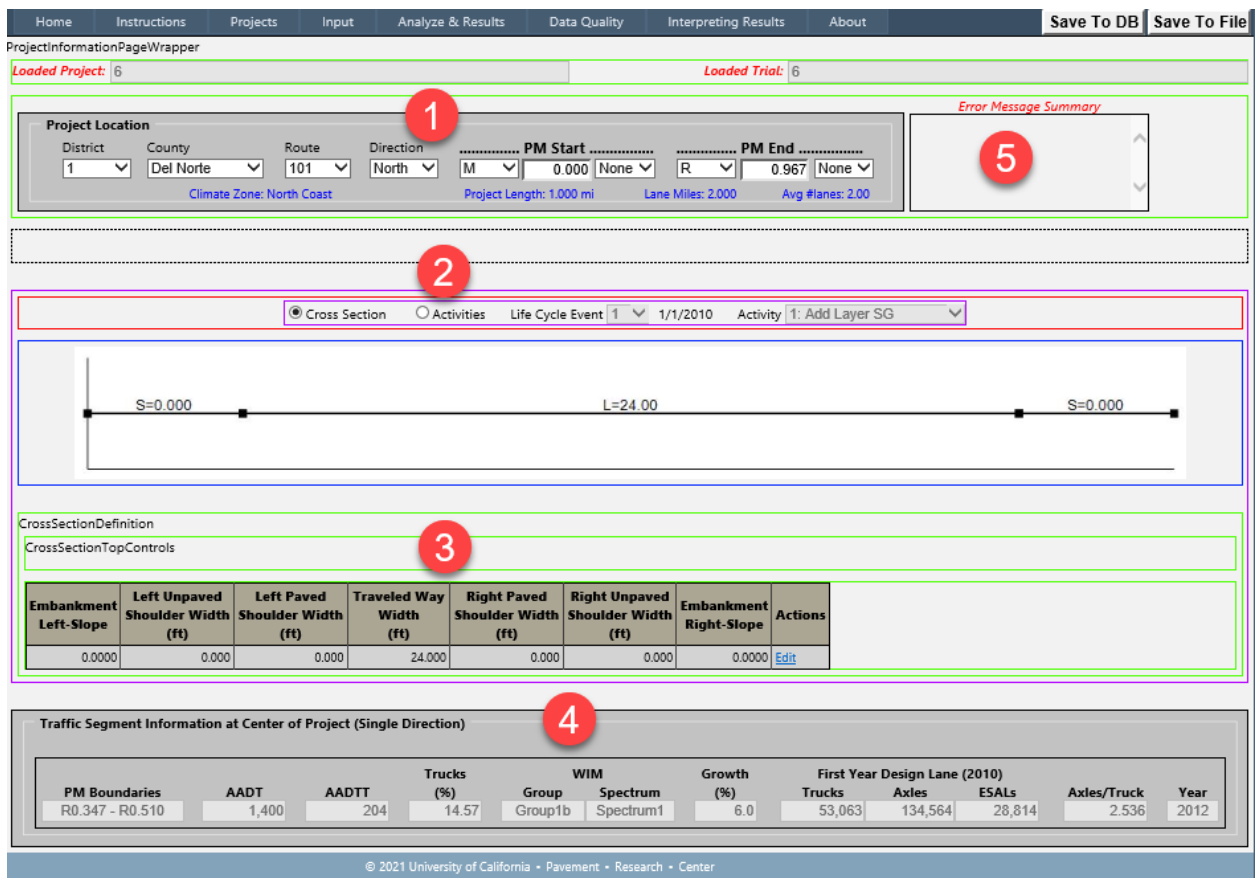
Home | Instructions | Projects | Input | Analyze & Results | Data Quality | Interpreting Results | About

Save To DB | Save To File

ProjectInformationPageWrapper

Loaded Project: 6

Loaded Trial: 6

1

Project Location

District 1
County Del Norte
Route 101
Direction North
.............. PM Start .............. M 0.000 None
.............. PM End .............. R 0.967 None

Climate Zone: North Coast
Project Length: 1.000 mi
Lane Miles: 2.000
Avg #lanes: 2.00

Error Message Summary

5

2

Cross Section
Activities
Life Cycle Event 1
1/1/2010
Activity 1: Add Layer SG

S=0.000
L=24.00
S=0.000

CrossSectionDefinition

CrossSectionTopControls

3

| Embankment Left-Slope | Left Unpaved Shoulder Width (ft) | Left Paved Shoulder Width (ft) | Traveled Way Width (ft) | Right Paved Shoulder Width (ft) | Right Unpaved Shoulder Width (ft) | Embankment Right-Slope | Actions |
|---|---|---|---|---|---|---|---|
| 0.0000 | 0.000 | 0.000 | 24.000 | 0.000 | 0.000 | 0.0000 | Edit |

4

Traffic Segment Information at Center of Project (Single Direction)

| PM Boundaries | AADT | AADTT | Trucks (%) | WIM Group | WIM Spectrum | Growth (%) | First Year Design Lane (2010) Trucks | Axles | ESALs | Axles/Truck | Year |
|---|---|---|---|---|---|---|---|---|---|---|---|
| R0.347 - R0.510 | 1,400 | 204 | 14.57 | Group1b | Spectrum1 | 6.0 | 53,063 | 134,564 | 28,814 | 2.536 | 2012 |

© 2021 University of California • Pavement • Research • Center